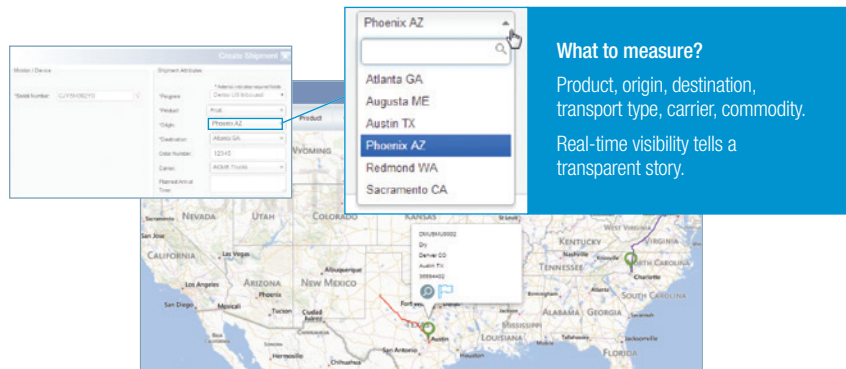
Phoenix AZ

Atlanta GA
Augusta ME
Austin TX
Phoenix AZ
Redmond WA
Sacramento CA

What to measure?

Product, origin, destination, transport type, carrier, commodity.

Real-time visibility tells a transparent story.

Create Shipment

Monitor / Device

Shipment Attributes

*Serial Number: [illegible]

* Asterisk indicates required fields

*Program: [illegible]

*Product: Fruit

*Origin: Phoenix AZ

*Destination: Atlanta GA

Order Number: 12345

Carrier: ACME Trucks

Planned Arrival Time:

Product

WYOMING

NEVADA

UTAH

COLORADO

KANSAS

KENTUCKY

WEST VIRGINIA

VIRGINIA

San Jose

CALIFORNIA

Las Vegas

TENNESSEE

NORTH CAROLINA

Charlotte

Los Angeles

ARIZONA

Phoenix

NEW MEXICO

Albuquerque

SOUTH CAROLINA

San Diego

Mexicali

Tucson

Ciudad Juárez

Fort Worth

TEXAS

Austin

San Antonio

MISSISSIPPI

ALABAMA

GEORGIA

LOUISIANA

Jacksonville

Hermosillo

Chihuahua

Houston

New Orleans

FLORIDA

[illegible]
Dry
Denver CO
Austin TX
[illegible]